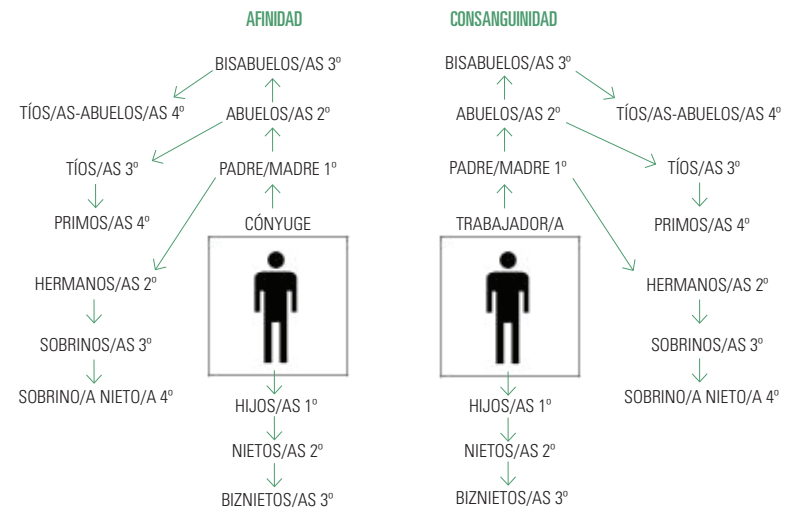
AFINIDAD

BISABUELOS/AS 3º

TÍOS/AS-ABUELOS/AS 4º

ABUELOS/AS 2º

TÍOS/AS 3º

PADRE/MADRE 1º

PRIMOS/AS 4º

CÓNYUGE

HERMANOS/AS 2º

SOBRINOS/AS 3º

SOBRINO/A NIETO/A 4º

HIJOS/AS 1º

NIETOS/AS 2º

BIZNIETOS/AS 3º

CONSANGUINIDAD

BISABUELOS/AS 3º

TÍOS/AS-ABUELOS/AS 4º

ABUELOS/AS 2º

PADRE/MADRE 1º

TÍOS/AS 3º

TRABAJADOR/A

PRIMOS/AS 4º

HERMANOS/AS 2º

SOBRINOS/AS 3º

SOBRINO/A NIETO/A 4º

HIJOS/AS 1º

NIETOS/AS 2º

BIZNIETOS/AS 3º